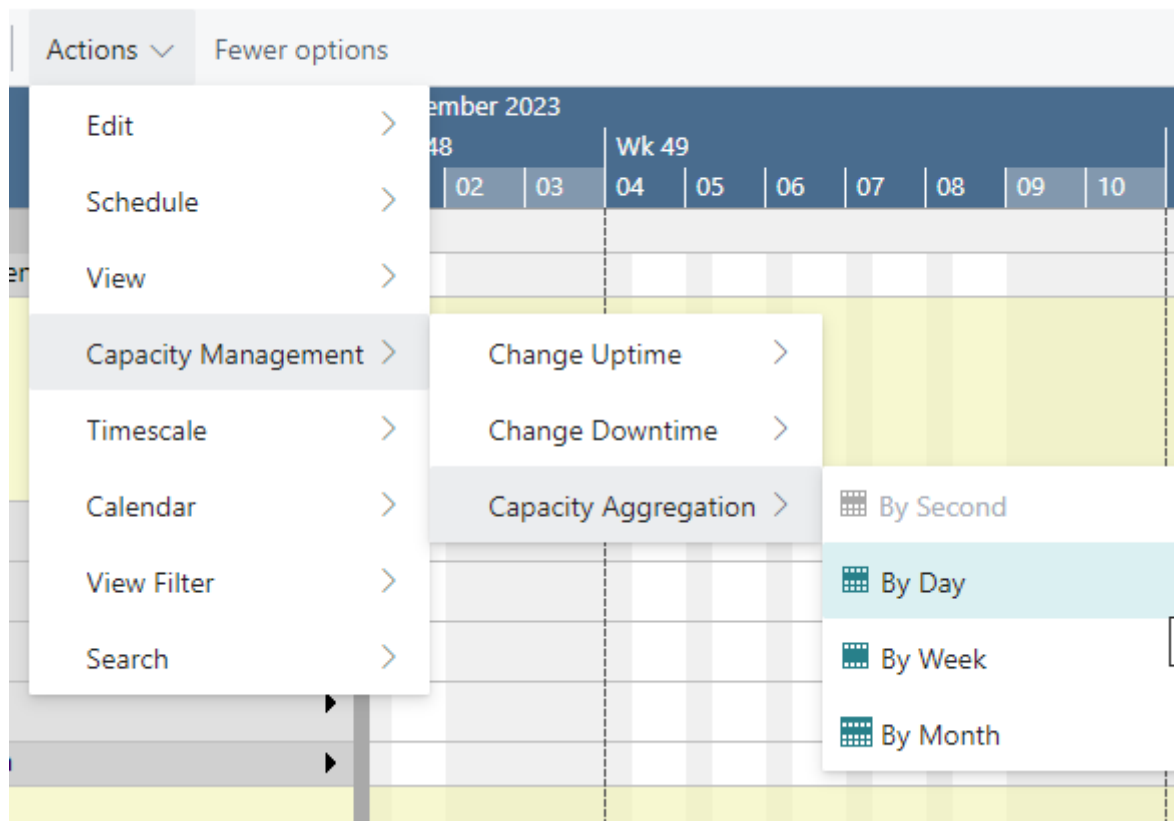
Actions Fewer options

ember 2023
48
Wk 49
02 03 04 05 06 07 08 09 10

Edit
Schedule
View
Capacity Management
Timescale
Calendar
View Filter
Search

Change Uptime
Change Downtime
Capacity Aggregation

By Second
By Day
By Week
By Month